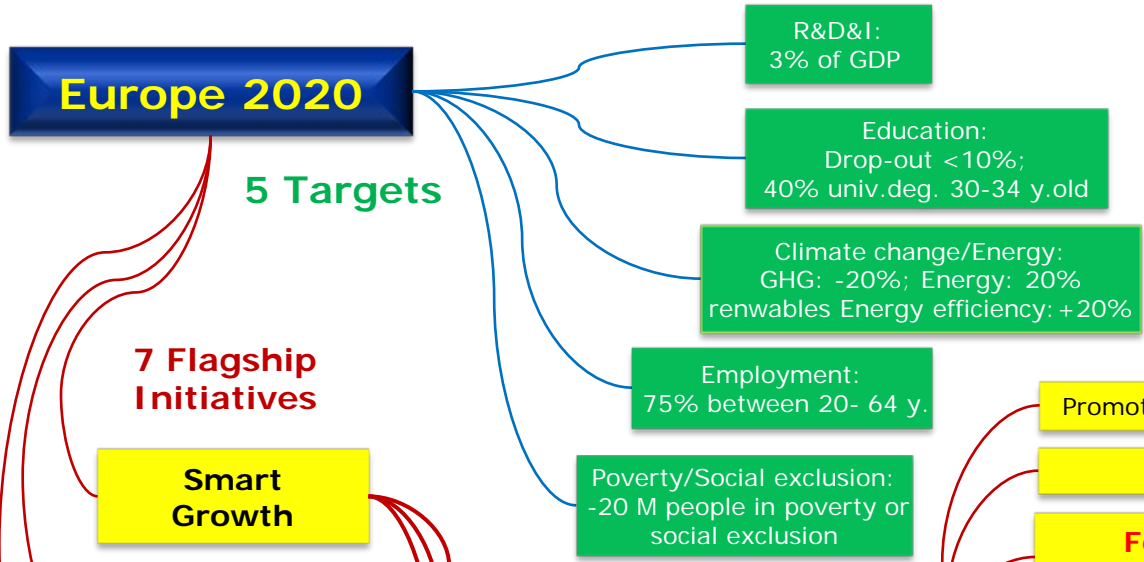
Europe 2020

5 Targets

R&D&I:
3% of GDP

Education:
Drop-out <10%;
40% univ.deg. 30-34 y.old

Climate change/Energy:
GHG: -20%; Energy: 20%
renwables Energy efficiency: +20%

Employment:
75% between 20- 64 y.

Poverty/Social exclusion:
-20 M people in poverty or social exclusion

7 Flagship Initiatives

Smart Growth

Promot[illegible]

F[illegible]